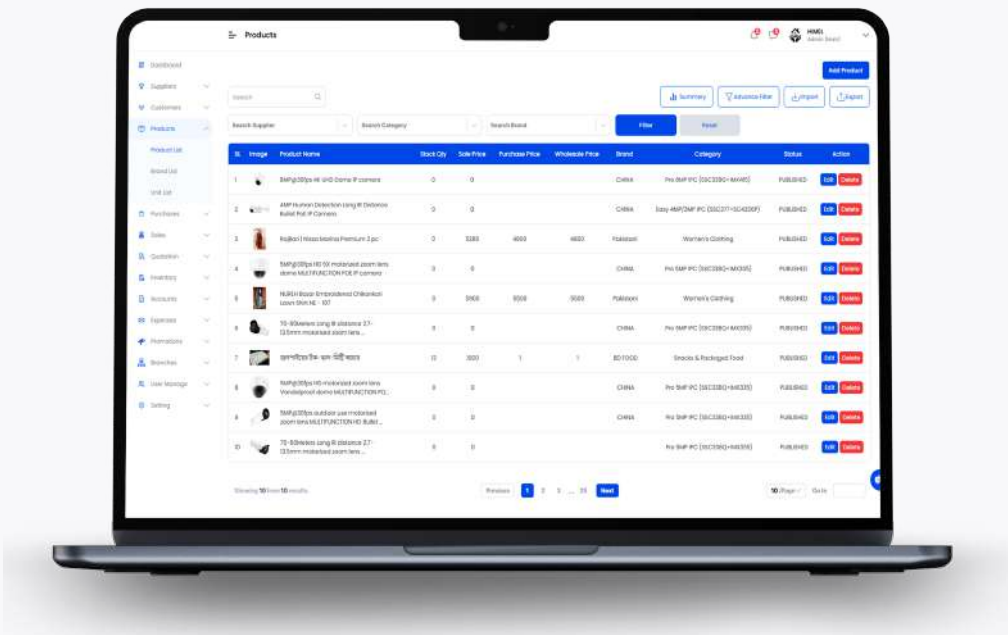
Products

HIMEL
Admin Board

Dashboard
Suppliers
Customers
Products
Product List
Brand List
Unit List
Purchases
Sales
Quotation
Inventory
Accounts
Expenses
Promotions
Branches
User Manage
Setting

Add Product

Search

Summary
Advance Filter
Import
Export

Search Supplier
Search Category
Search Brand
Filter
Reset

| SL | Image | Product Name | Stock Qty | Sale Price | Purchase Price | Wholesale Price | Brand | Category | Status | Action |
|---|---|---|---|---|---|---|---|---|---|---|
| 1 | | 5MP@20fps IR UHD Dome IP camera | 0 | 0 | | | CHINA | Pro 5MP IPC (SSC335Q+IMX415) | PUBLISHED | Edit Delete |
| 2 | | 4MP Human Detection Long IR Distance Bullet PoE IP Camera | 0 | 0 | | | CHINA | Easy 4MP/2MP IPC (SSC377+SC4336P) | PUBLISHED | Edit Delete |
| 3 | | Rajkanya Nissa Maahia Premium 3 pc | 0 | 5280 | 4000 | 4800 | Pakistan | Women's Clothing | PUBLISHED | Edit Delete |
| 4 | | 5MP@20fps HD 5X motorized zoom lens dome MULTIFUNCTION POE IP camera | 0 | 0 | | | CHINA | Pro 5MP IPC (SSC335Q+IMX335) | PUBLISHED | Edit Delete |
| 5 | | NUREH Bazar Embroidered Chikankari Lawn Shirt NE - 107 | 0 | 5100 | 5000 | 5000 | Pakistan | Women's Clothing | PUBLISHED | Edit Delete |
| 6 | | 70-80Meters Long IR distance 2.7-13.5mm motorized zoom lens ... | 0 | 0 | | | CHINA | Pro 5MP IPC (SSC335Q+IMX335) | PUBLISHED | Edit Delete |
| 7 | | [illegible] | 10 | 3000 | 1 | 1 | BD FOOD | Snacks & Packaged Food | PUBLISHED | Edit Delete |
| 8 | | 5MP@20fps HD motorized zoom lens Vandalproof dome MULTIFUNCTION PO... | 0 | 0 | | | CHINA | Pro 5MP IPC (SSC335Q+IMX335) | PUBLISHED | Edit Delete |
| 9 | | 5MP@20fps outdoor use motorized zoom lens MULTIFUNCTION HD Bullet ... | 0 | 0 | | | CHINA | Pro 5MP IPC (SSC335Q+IMX335) | PUBLISHED | Edit Delete |
| 10 | | 70-80Meters Long IR distance 2.7-13.5mm motorized zoom lens ... | 0 | 0 | | | CHINA | Pro 5MP IPC (SSC335Q+IMX335) | PUBLISHED | Edit Delete |

Showing 10 from 10 results

Previous 1 2 3 ... 25 Next

10 /Page Go to